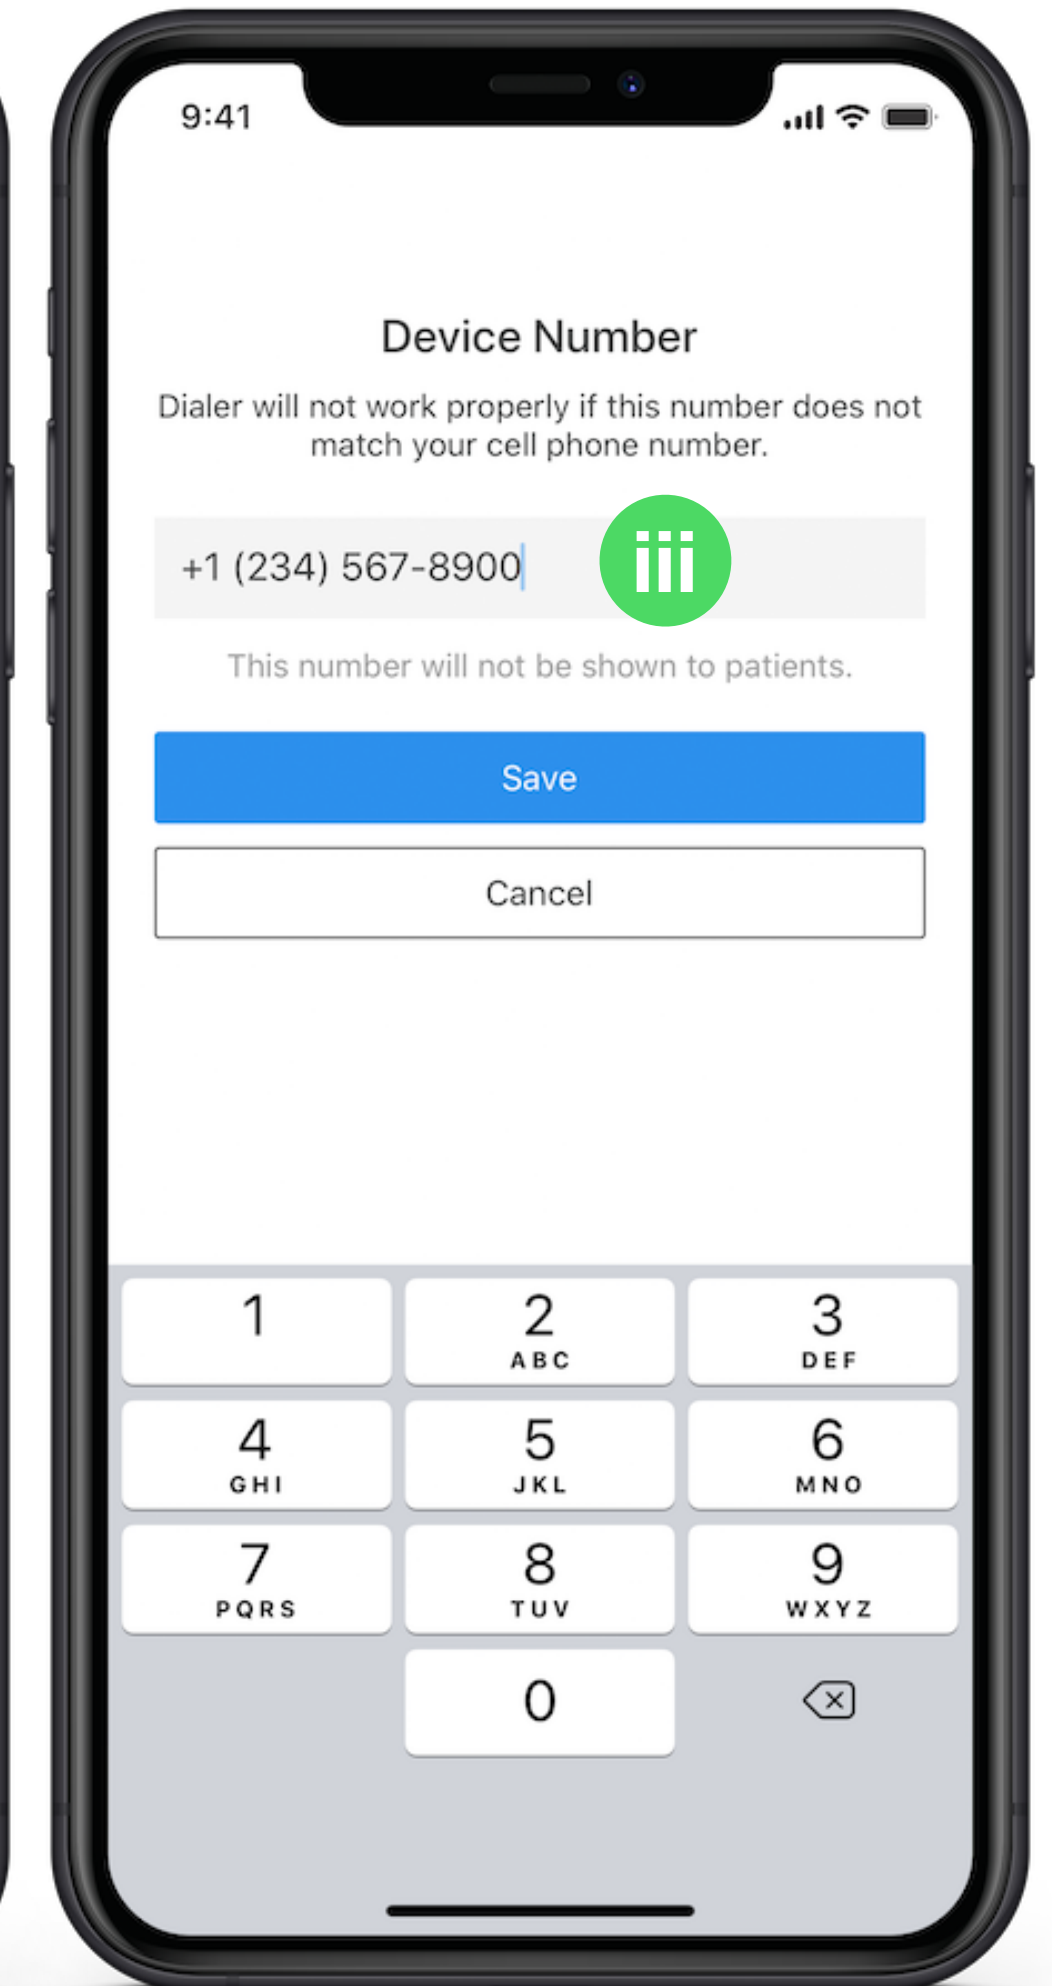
9:41

Device Number

Dialer will not work properly if this number does not match your cell phone number.

+1 (234) 567-8900

iii

This number will not be shown to patients.

Save

Cancel

1
2 ABC
3 DEF
4 GHI
5 JKL
6 MNO
7 PQRS
8 TUV
9 WXYZ
0